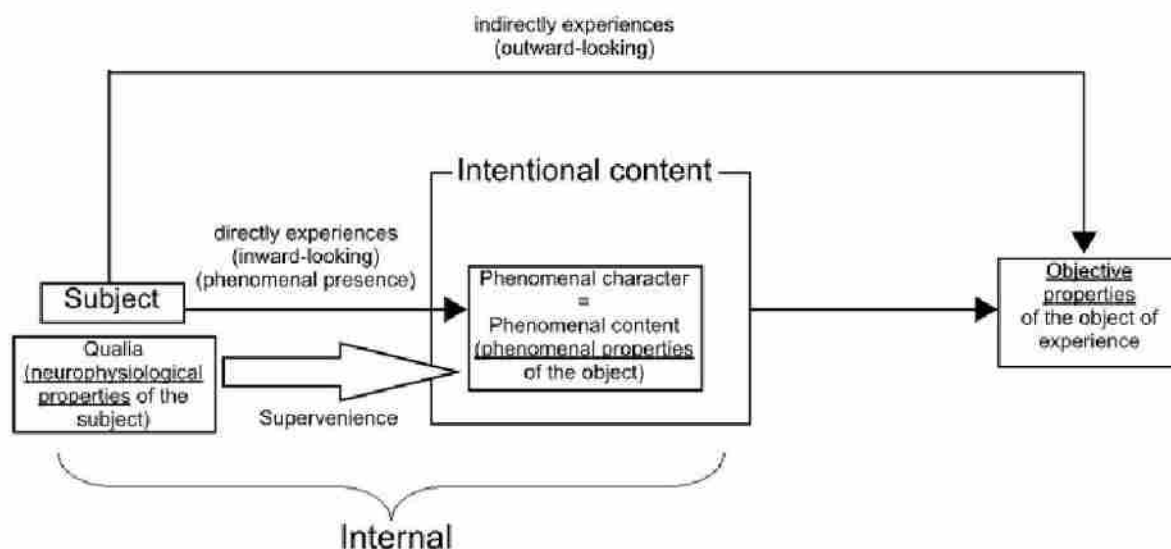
indirectly experiences
(outward-looking)

Intentional content

directly experiences
(inward-looking)
(phenomenal presence)

Subject

Phenomenal character
=
Phenomenal content
(phenomenal properties of the object)

Objective properties
of the object of experience

Qualia
(neurophysiological properties of the subject)

Supervenience

Internal